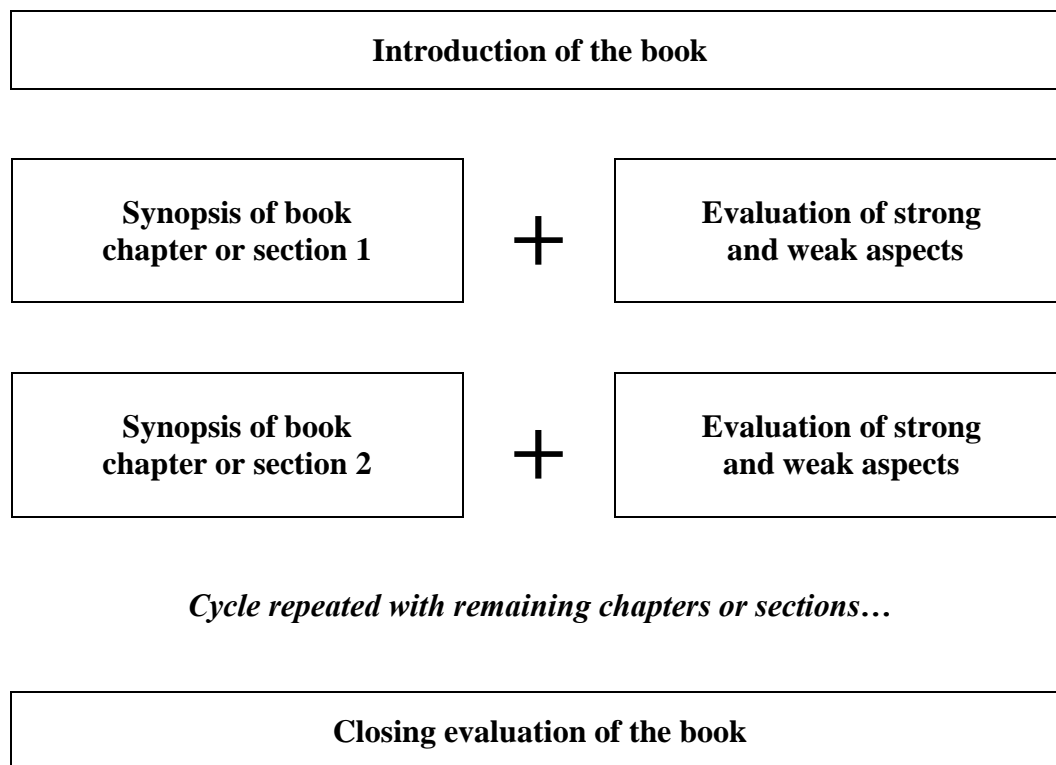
Introduction of the book

Synopsis of book chapter or section 1

+

Evaluation of strong and weak aspects

Synopsis of book chapter or section 2

+

Evaluation of strong and weak aspects

Cycle repeated with remaining chapters or sections…

Closing evaluation of the book